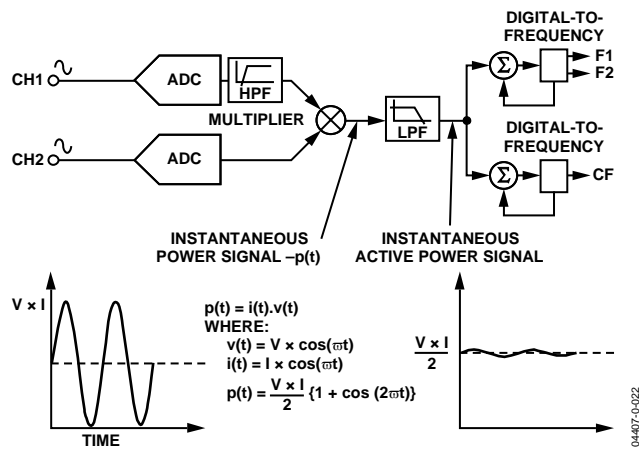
DIGITAL-TO-FREQUENCY

F1

F2

CH1

ADC

HPF

MULTIPLIER

LPF

CH2

ADC

DIGITAL-TO-FREQUENCY

CF

INSTANTANEOUS POWER SIGNAL –p(t)

INSTANTANEOUS ACTIVE POWER SIGNAL

V × I

TIME

p(t) = i(t).v(t)
WHERE:
v(t) = V × cos($\varpi$t)
i(t) = I × cos($\varpi$t)
p(t) = $\frac{V \times I}{2}$ {1 + cos (2$\varpi$t)}

$\frac{V \times I}{2}$

04407-0-022